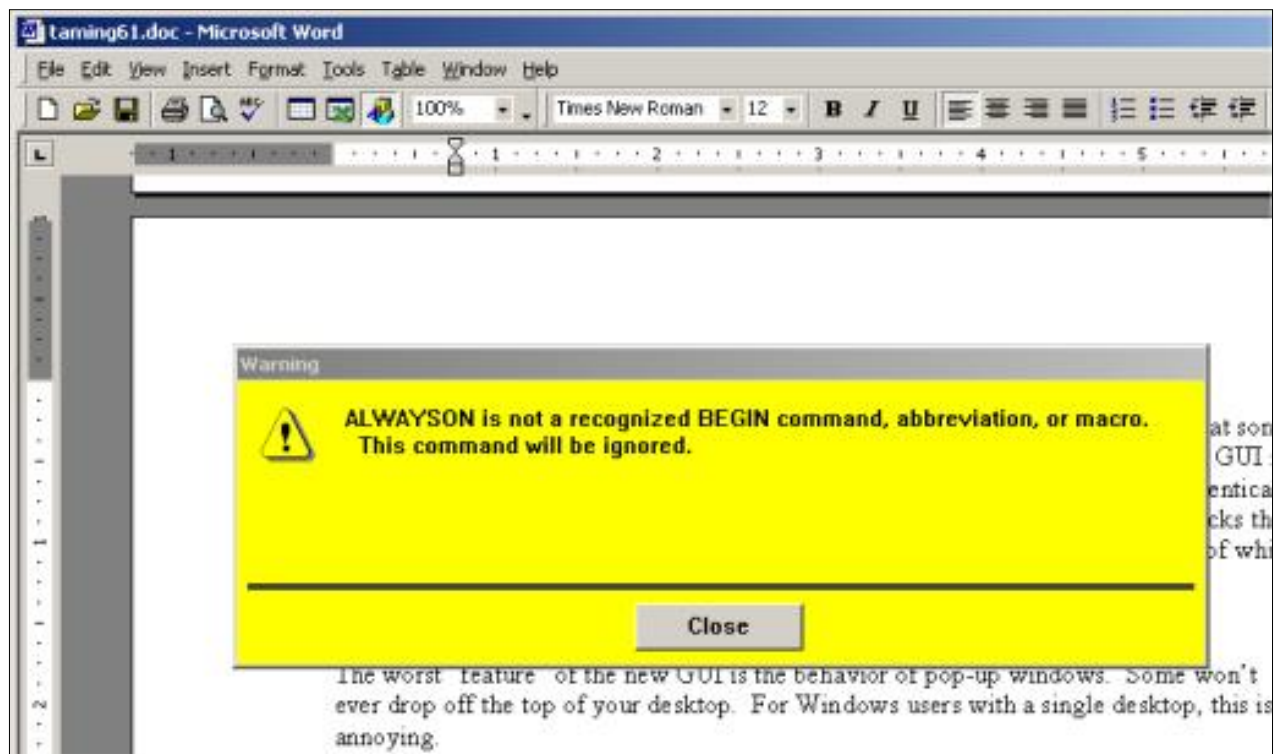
taming61.doc - Microsoft Word

File Edit View Insert Format Tools Table Window Help

100% Times New Roman 12 B I U

Warning

ALWAYSON is not a recognized BEGIN command, abbreviation, or macro. This command will be ignored.

Close

at son
GUI
entica
cks th
of whi

The worst "feature" of the new GUI is the behavior of pop-up windows. Some won't ever drop off the top of your desktop. For Windows users with a single desktop, this is annoying.